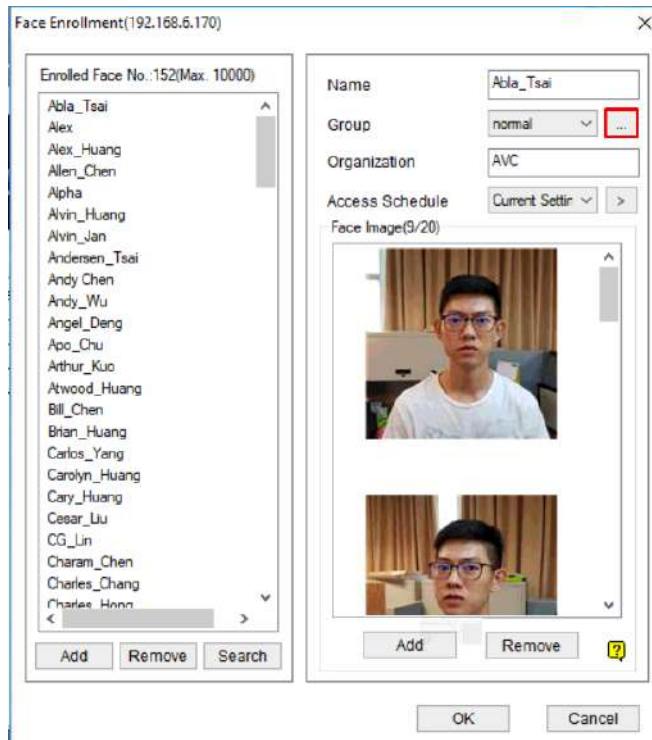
Face Enrollment(192.168.6.170)

×

Enrolled Face No.:152(Max. 10000)

Abla_Tsai
Alex
Alex_Huang
Allen_Chen
Alpha
Alvin_Huang
Alvin_Jan
Andersen_Tsai
Andy Chen
Andy_Wu
Angel_Deng
Apo_Chu
Arthur_Kuo
Atwood_Huang
Bill_Chen
Brian_Huang
Carlos_Yang
Carolyn_Huang
Cary_Huang
Cesar_Liu
CG_Lin
Charam_Chen
Charles_Chang
Charles_Hong

Add Remove Search

Name Abla_Tsai
Group normal ...
Organization AVC
Access Schedule Current Settir >
Face Image(9/20)

Add Remove ?

OK Cancel